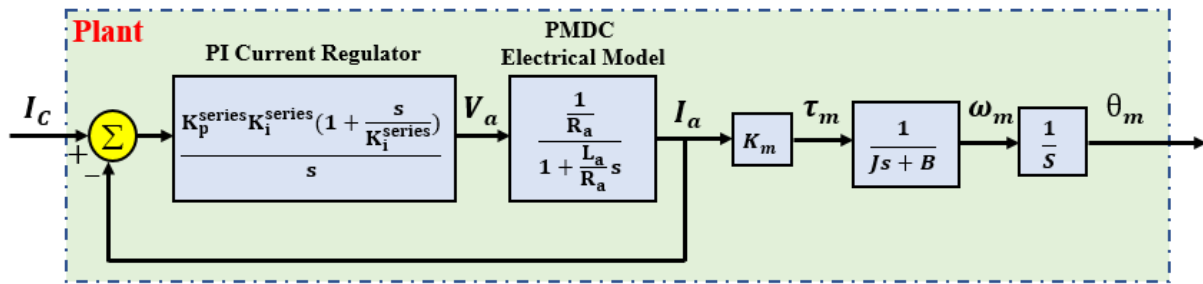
Plant

PI Current Regulator

PMDC Electrical Model

$I_C$

+

−

$\Sigma$

$\frac{K_p^{series}K_i^{series}(1+\frac{s}{K_i^{series}})}{s}$

$V_a$

$\frac{\frac{1}{R_a}}{1+\frac{L_a}{R_a}s}$

$I_a$

$K_m$

$\tau_m$

$\frac{1}{Js+B}$

$\omega_m$

$\frac{1}{S}$

$\theta_m$